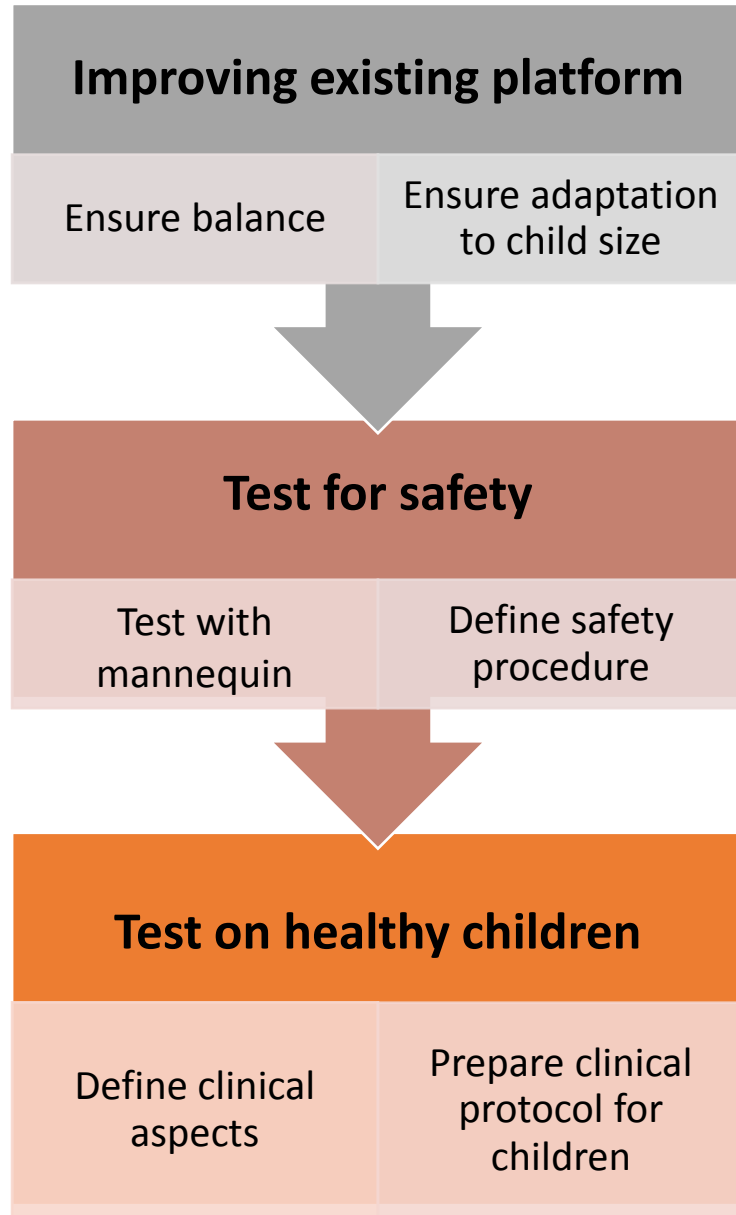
Improving existing platform

Ensure balance

Ensure adaptation to child size

Test for safety

Test with mannequin

Define safety procedure

Test on healthy children

Define clinical aspects

Prepare clinical protocol for children